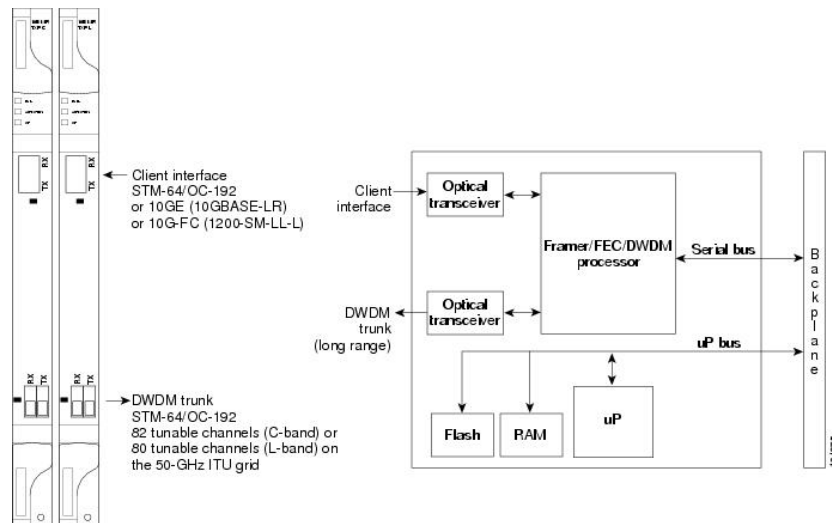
Client interface
STM-64/OC-192
or 10GE (10GBASE-LR)
or 10G-FC (1200-SM-LL-L)

RX
TX

RX
TX

DWDM trunk
STM-64/OC-192
82 tunable channels (C-band) or
80 tunable channels (L-band) on
the 50-GHz ITU grid

Client interface

Optical transceiver

Framer/FEC/DWDM processor

Serial bus

Backplane

DWDM trunk (long range)

Optical transceiver

uP bus

Flash

RAM

uP